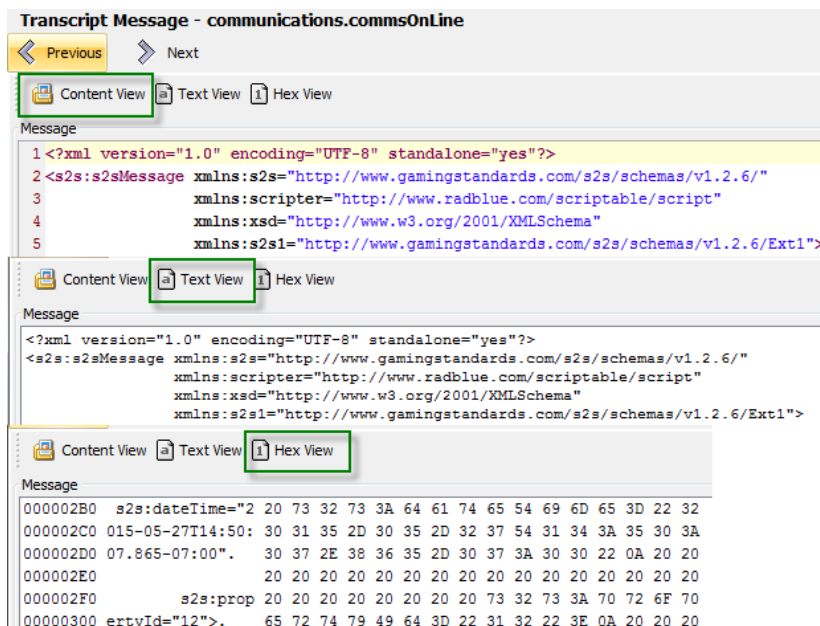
Transcript Message - communications.commsOnLine

Previous Next

Content View Text View Hex View

Message

1 <?xml version="1.0" encoding="UTF-8" standalone="yes"?>
2 <s2s:s2sMessage xmlns:s2s="http://www.gamingstandards.com/s2s/schemas/v1.2.6/"
3 xmlns:scripter="http://www.radblue.com/scriptable/script"
4 xmlns:xsd="http://www.w3.org/2001/XMLSchema"
5 xmlns:s2s1="http://www.gamingstandards.com/s2s/schemas/v1.2.6/Ext1">

Content View Text View Hex View

Message

<?xml version="1.0" encoding="UTF-8" standalone="yes"?>
<s2s:s2sMessage xmlns:s2s="http://www.gamingstandards.com/s2s/schemas/v1.2.6/"
xmlns:scripter="http://www.radblue.com/scriptable/script"
xmlns:xsd="http://www.w3.org/2001/XMLSchema"
xmlns:s2s1="http://www.gamingstandards.com/s2s/schemas/v1.2.6/Ext1">

Content View Text View Hex View

Message

000002B0 s2s:dateTime="2 20 73 32 73 3A 64 61 74 65 54 69 6D 65 3D 22 32
000002C0 015-05-27T14:50: 30 31 35 2D 30 35 2D 32 37 54 31 34 3A 35 30 3A
000002D0 07.865-07:00". 30 37 2E 38 36 35 2D 30 37 3A 30 30 22 0A 20 20
000002E0 20 20 20 20 20 20 20 20 20 20 20 20 20 20 20 20
000002F0 s2s:prop 20 20 20 20 20 20 20 20 73 32 73 3A 70 72 6F 70
00000300 ertyId="12">. 65 72 74 79 49 64 3D 22 31 32 22 3E 0A 20 20 20